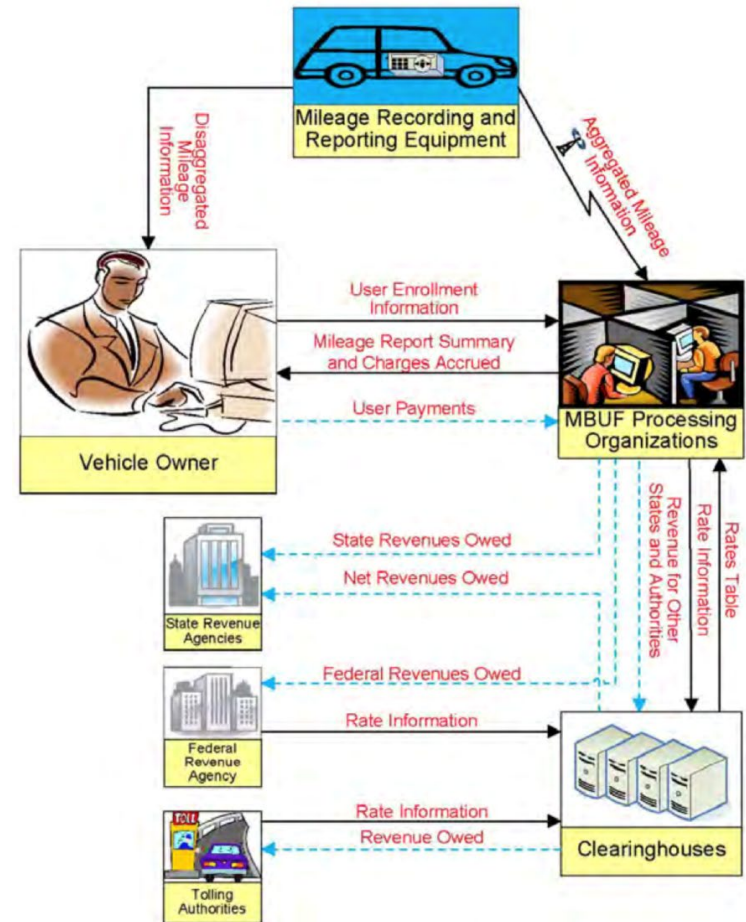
Mileage Recording and Reporting Equipment

Disaggregated Mileage Information

Aggregated Mileage Information

Vehicle Owner

User Enrollment Information

Mileage Report Summary and Charges Accrued

User Payments

MBUF Processing Organizations

Revenue for Other States and Authorities

Rate Information

Rates Table

State Revenues Owed

Net Revenues Owed

State Revenue Agencies

Federal Revenues Owed

Rate Information

Federal Revenue Agency

TOLL

Rate Information

Revenue Owed

Tolling Authorities

Clearinghouses